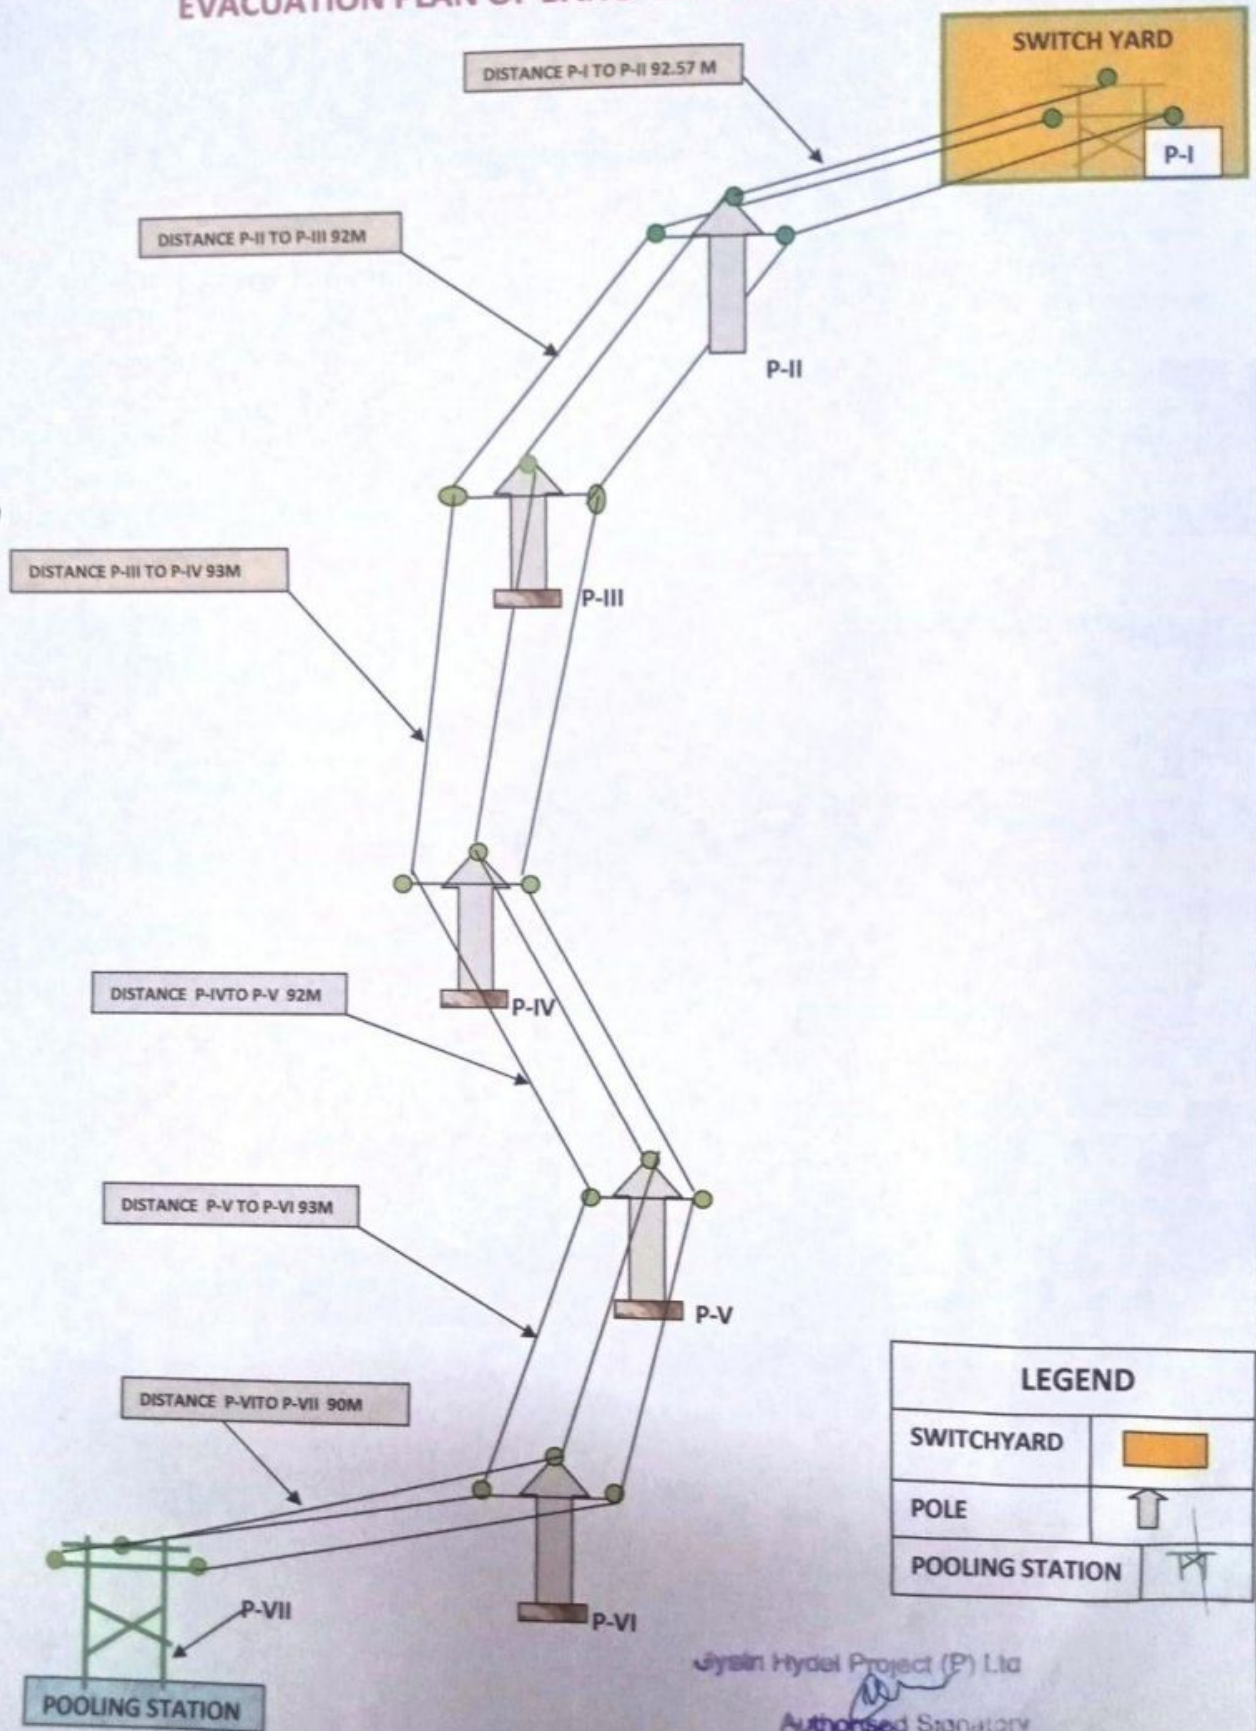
EVACUATION PLAN OF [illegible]

SWITCH YARD

P-I

DISTANCE P-I TO P-II 92.57 M

DISTANCE P-II TO P-III 92M

P-II

P-III

DISTANCE P-III TO P-IV 93M

DISTANCE P-IVTO P-V 92M

P-IV

P-V

DISTANCE P-V TO P-VI 93M

DISTANCE P-VITO P-VII 90M

P-VI

P-VII

POOLING STATION

| LEGEND | |
|---|---|
| SWITCHYARD | |
| POLE | |
| POOLING STATION | |

Jysin Hydel Project (P) Ltd
Authorised Signatory